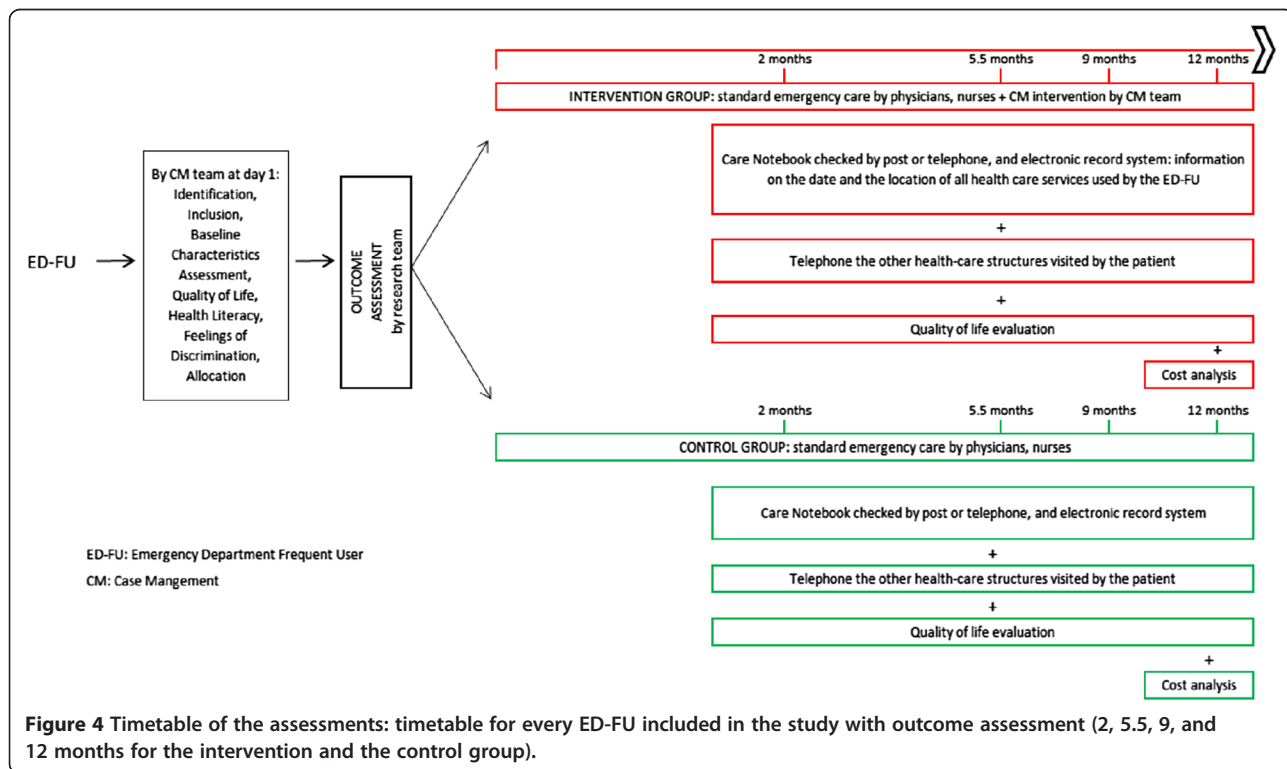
ED-FU

By CM team at day 1: Identification, Inclusion, Baseline Characteristics Assessment, Quality of Life, Health Literacy, Feelings of Discrimination, Allocation

OUTCOME ASSESSMENT by research team

2 months 5.5 months 9 months 12 months

INTERVENTION GROUP: standard emergency care by physicians, nurses + CM intervention by CM team

Care Notebook checked by post or telephone, and electronic record system: information on the date and the location of all health care services used by the ED-FU

+

Telephone the other health-care structures visited by the patient

+

Quality of life evaluation

+

Cost analysis

2 months 5.5 months 9 months 12 months

CONTROL GROUP: standard emergency care by physicians, nurses

Care Notebook checked by post or telephone, and electronic record system

+

Telephone the other health-care structures visited by the patient

+

Quality of life evaluation

+

Cost analysis

ED-FU: Emergency Department Frequent User

CM: Case Mangement

**Figure 4** Timetable of the assessments: timetable for every ED-FU included in the study with outcome assessment (2, 5.5, 9, and 12 months for the intervention and the control group).